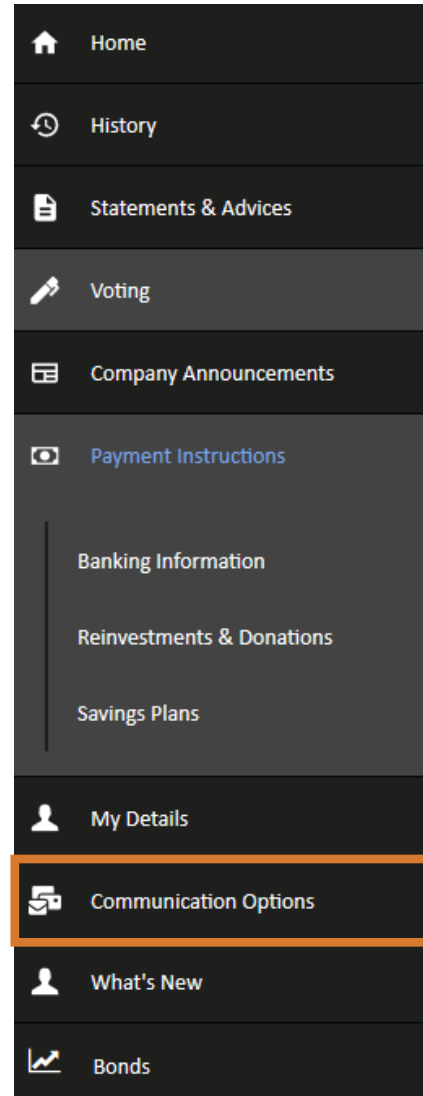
Home

History

Statements & Advices

Voting

Company Announcements

Payment Instructions

Banking Information

Reinvestments & Donations

Savings Plans

My Details

Communication Options

What's New

Bonds